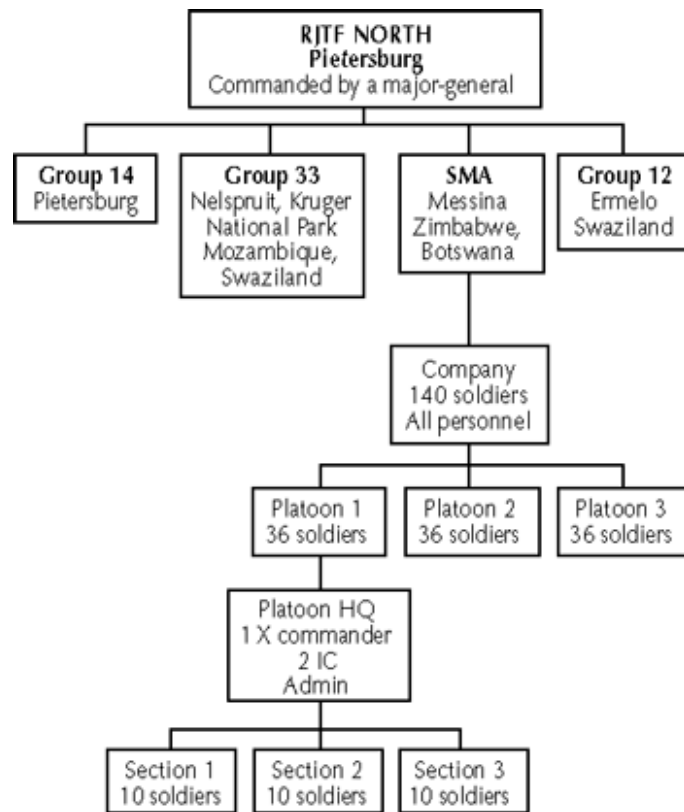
RJTF NORTH
Pietersburg
Commanded by a major-general

Group 14
Pietersburg

Group 33
Nelspruit, Kruger National Park Mozambique, Swaziland

SMA
Messina
Zimbabwe, Botswana

Group 12
Ermelo
Swaziland

Company
140 soldiers
All personnel

Platoon 1
36 soldiers

Platoon 2
36 soldiers

Platoon 3
36 soldiers

Platoon HQ
1 X commander
2 IC
Admin

Section 1
10 soldiers

Section 2
10 soldiers

Section 3
10 soldiers